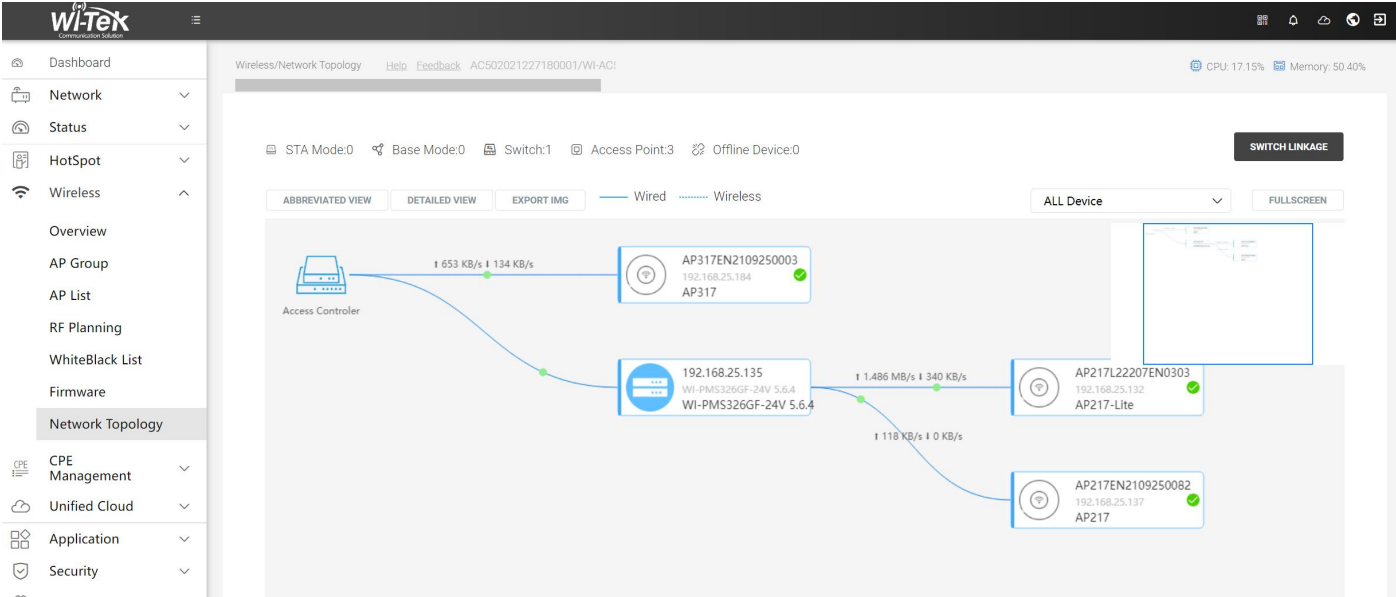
Wi-Tek
Communication Solution

Dashboard
Network
Status
HotSpot
Wireless
Overview
AP Group
AP List
RF Planning
WhiteBlack List
Firmware
Network Topology
CPE
Management
Unified Cloud
Application
Security

Wireless/Network Topology Help Feedback AC502021227180001/WI-AC!

CPU: 17.15% Memory: 50.40%

STA Mode:0 Base Mode:0 Switch:1 Access Point:3 Offline Device:0

SWITCH LINKAGE

ABBREVIATED VIEW DETAILED VIEW EXPORT IMG Wired Wireless

ALL Device

FULLSCREEN

Access Controler

↑653 KB/s ↓134 KB/s

AP317EN2109250003
192.168.25.184
AP317

192.168.25.135
WI-PMS326GF-24V 5.6.4
WI-PMS326GF-24V 5.6.4

↑1.486 MB/s ↓340 KB/s

AP217L22207EN0303
192.168.25.132
AP217-Lite

↑118 KB/s ↓0 KB/s

AP217EN2109250082
192.168.25.137
AP217